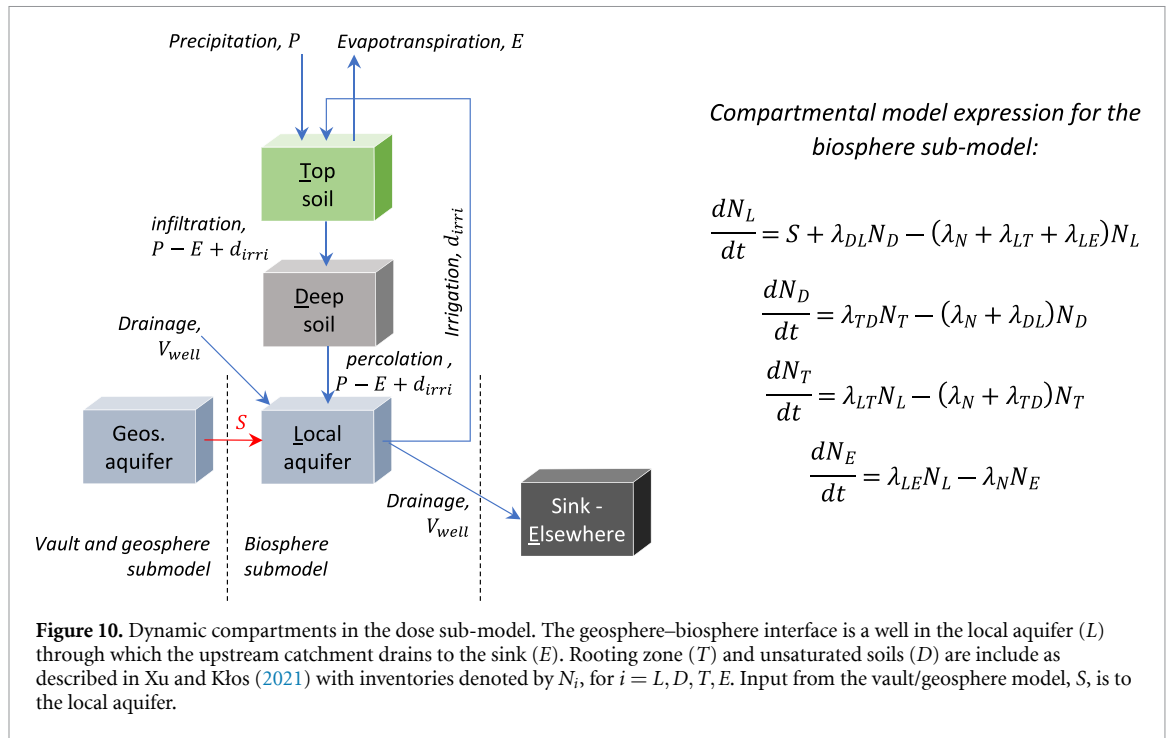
Precipitation, $P$

Evapotranspiration, $E$

Top soil

infiltration, $P-E+d_{irri}$

Irrigation, $d_{irri}$

Deep soil

Drainage, $V_{well}$

percolation , $P-E+d_{irri}$

Geos. aquifer

$S$

Local aquifer

Drainage, $V_{well}$

Sink - Elsewhere

Vault and geosphere submodel

Biosphere submodel

Compartmental model expression for the biosphere sub-model:

$\frac{dN_L}{dt}=S+\lambda_{DL}N_D-(\lambda_N+\lambda_{LT}+\lambda_{LE})N_L$

$\frac{dN_D}{dt}=\lambda_{TD}N_T-(\lambda_N+\lambda_{DL})N_D$

$\frac{dN_T}{dt}=\lambda_{LT}N_L-(\lambda_N+\lambda_{TD})N_T$

$\frac{dN_E}{dt}=\lambda_{LE}N_L-\lambda_N N_E$

Figure 10. Dynamic compartments in the dose sub-model. The geosphere–biosphere interface is a well in the local aquifer ($L$) through which the upstream catchment drains to the sink ($E$). Rooting zone ($T$) and unsaturated soils ($D$) are include as described in Xu and Kłos (2021) with inventories denoted by $N_i$, for $i=L,D,T,E$. Input from the vault/geosphere model, $S$, is to the local aquifer.